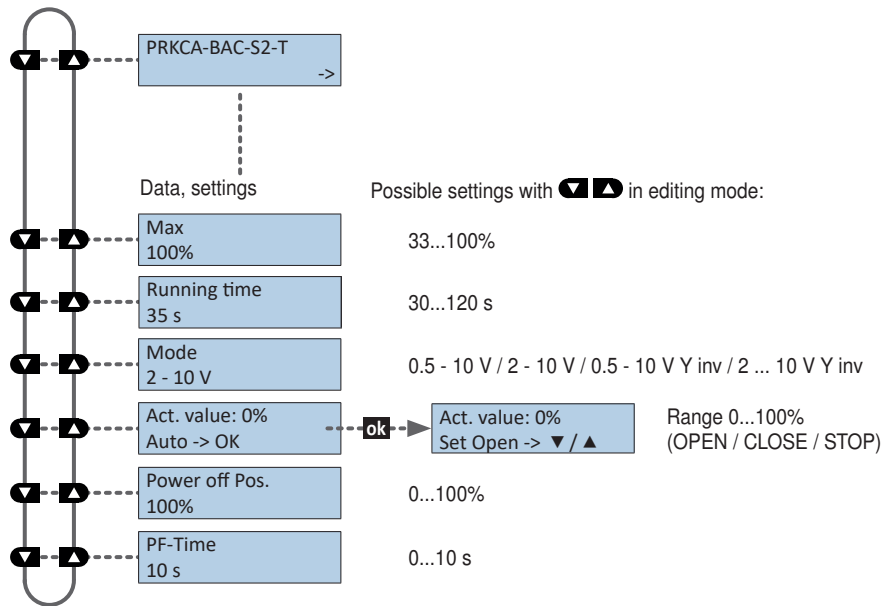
PRKCA-BAC-S2-T
->

Data, settings

Possible settings with ▼ ▲ in editing mode:

Max
100%

33...100%

Running time
35 s

30...120 s

Mode
2 - 10 V

0.5 - 10 V / 2 - 10 V / 0.5 - 10 V Y inv / 2 ... 10 V Y inv

Act. value: 0%
Auto -> OK

ok

Act. value: 0%
Set Open -> ▼ / ▲

Range 0...100%
(OPEN / CLOSE / STOP)

Power off Pos.
100%

0...100%

PF-Time
10 s

0...10 s